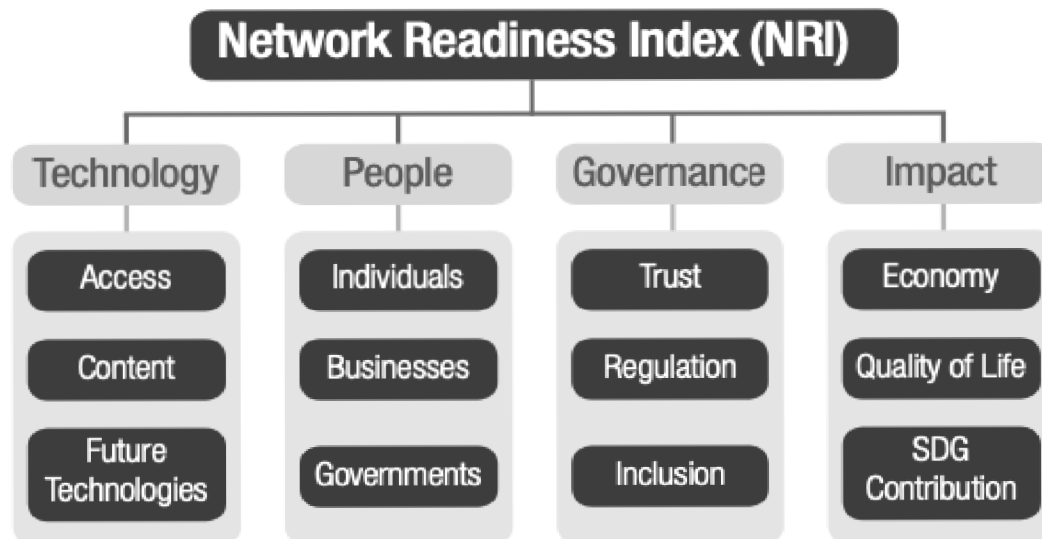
Network Readiness Index (NRI)

Technology

Access

Content

Future Technologies

People

Individuals

Businesses

Governments

Governance

Trust

Regulation

Inclusion

Impact

Economy

Quality of Life

SDG Contribution